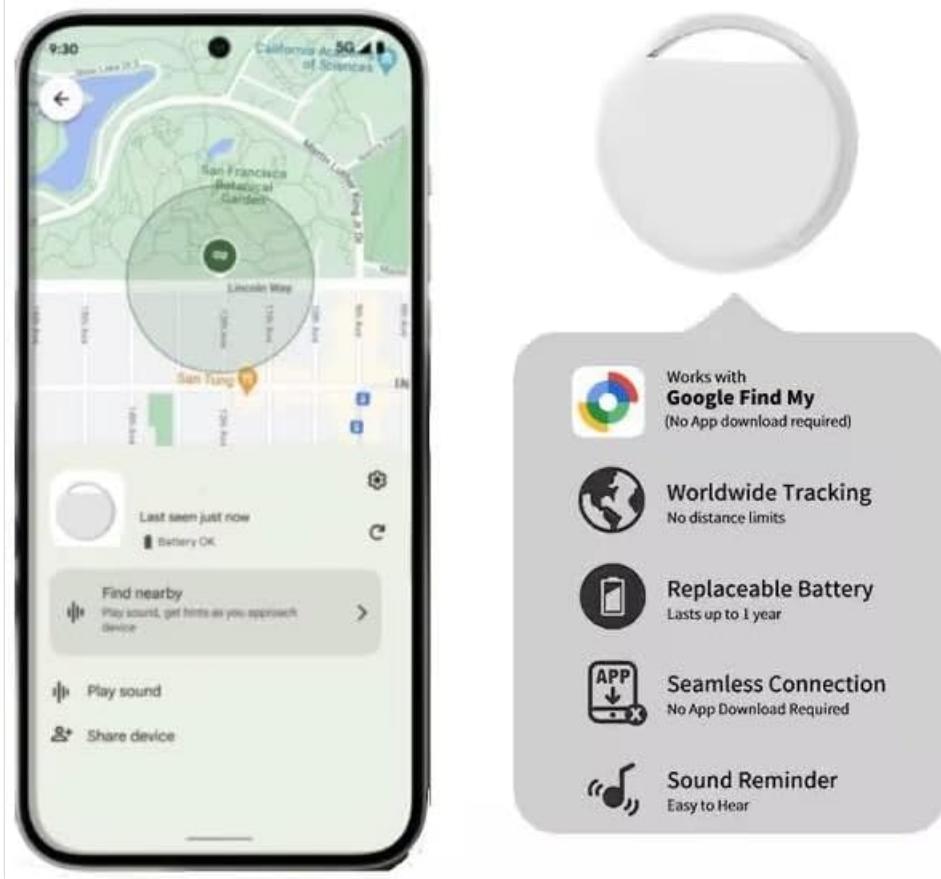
9:30
5G

California Academy of Sciences
Stow Lake Dr
San Francisco Botanical Garden
Martin Luther King Jr Dr
Lincoln Way
San Tung

Last seen just now
Battery OK

Find nearby
Play sound, get hints as you approach device

Play sound
Share device

Works with
Google Find My
(No App download required)

Worldwide Tracking
No distance limits

Replaceable Battery
Lasts up to 1 year

APP
Seamless Connection
No App Download Required

Sound Reminder
Easy to Hear